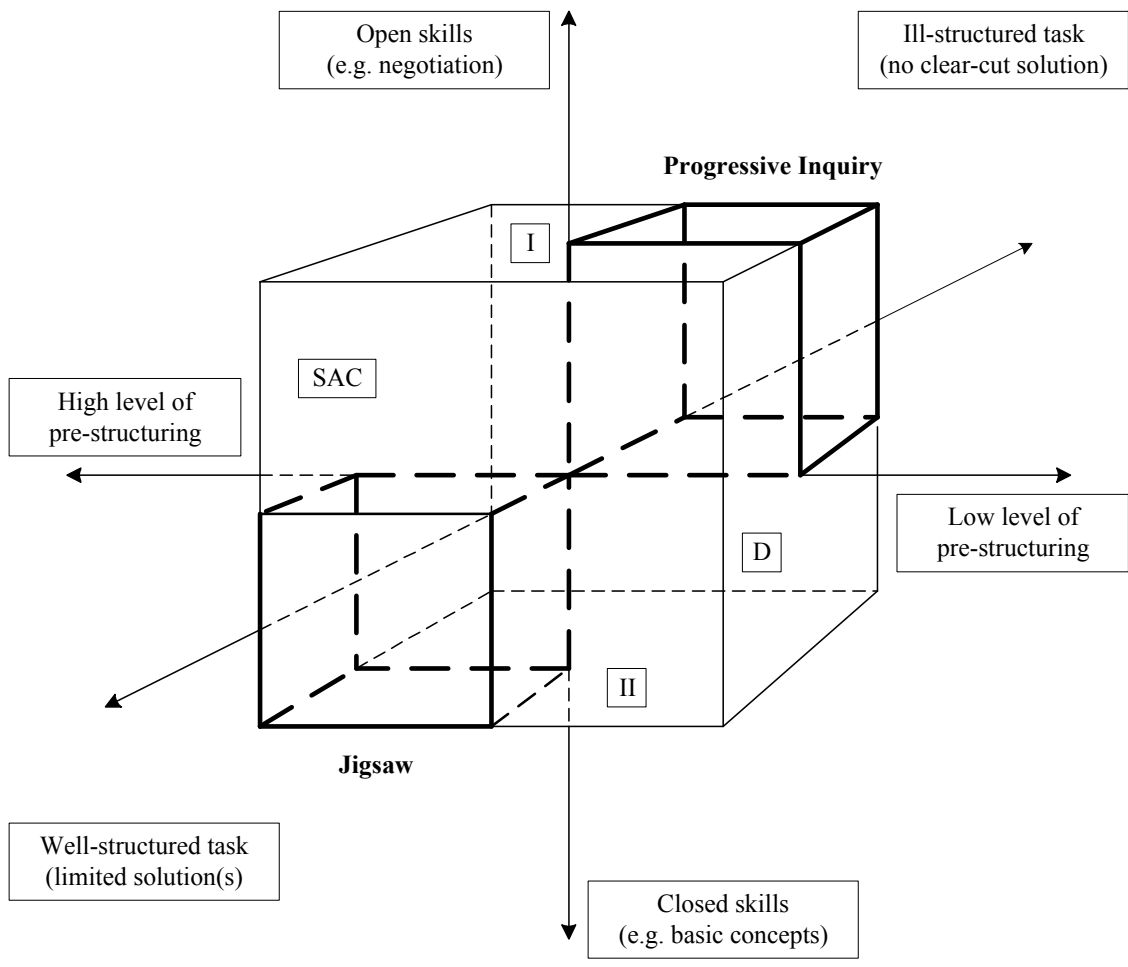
Open skills
(e.g. negotiation)

Ill-structured task
(no clear-cut solution)

Progressive Inquiry

I

SAC

High level of
pre-structuring

Low level of
pre-structuring

D

II

Jigsaw

Well-structured task
(limited solution(s)

Closed skills
(e.g. basic concepts)